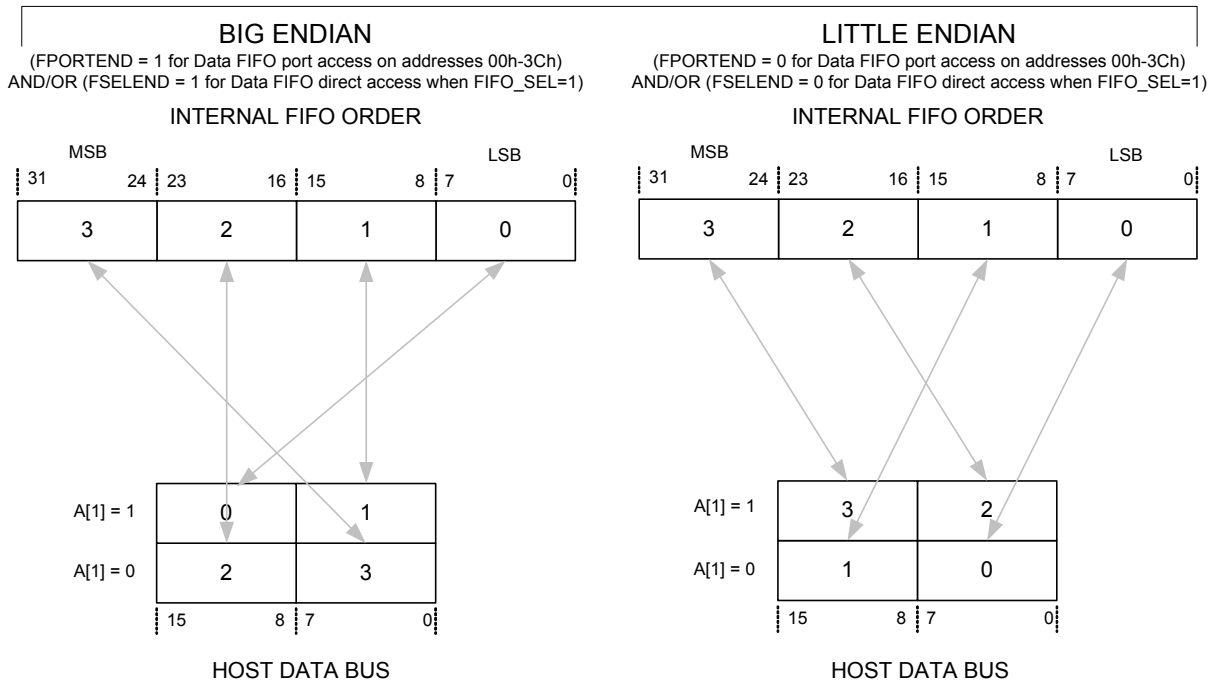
BIG ENDIAN

(FPORTEND = 1 for Data FIFO port access on addresses 00h-3Ch)
AND/OR (FSELEND = 1 for Data FIFO direct access when FIFO_SEL=1)

INTERNAL FIFO ORDER

MSB

LSB

31 24 23 16 15 8 7 0

| 3 | 2 | 1 | 0 |
|---|---|---|---|

| | | |
|---|---|---|
| A[1] = 1 | 0 | 1 |
| A[1] = 0 | 2 | 3 |

15 8 7 0

HOST DATA BUS

LITTLE ENDIAN

(FPORTEND = 0 for Data FIFO port access on addresses 00h-3Ch)
AND/OR (FSELEND = 0 for Data FIFO direct access when FIFO_SEL=1)

INTERNAL FIFO ORDER

MSB

LSB

31 24 23 16 15 8 7 0

| 3 | 2 | 1 | 0 |
|---|---|---|---|

| | | |
|---|---|---|
| A[1] = 1 | 3 | 2 |
| A[1] = 0 | 1 | 0 |

15 8 7 0

HOST DATA BUS